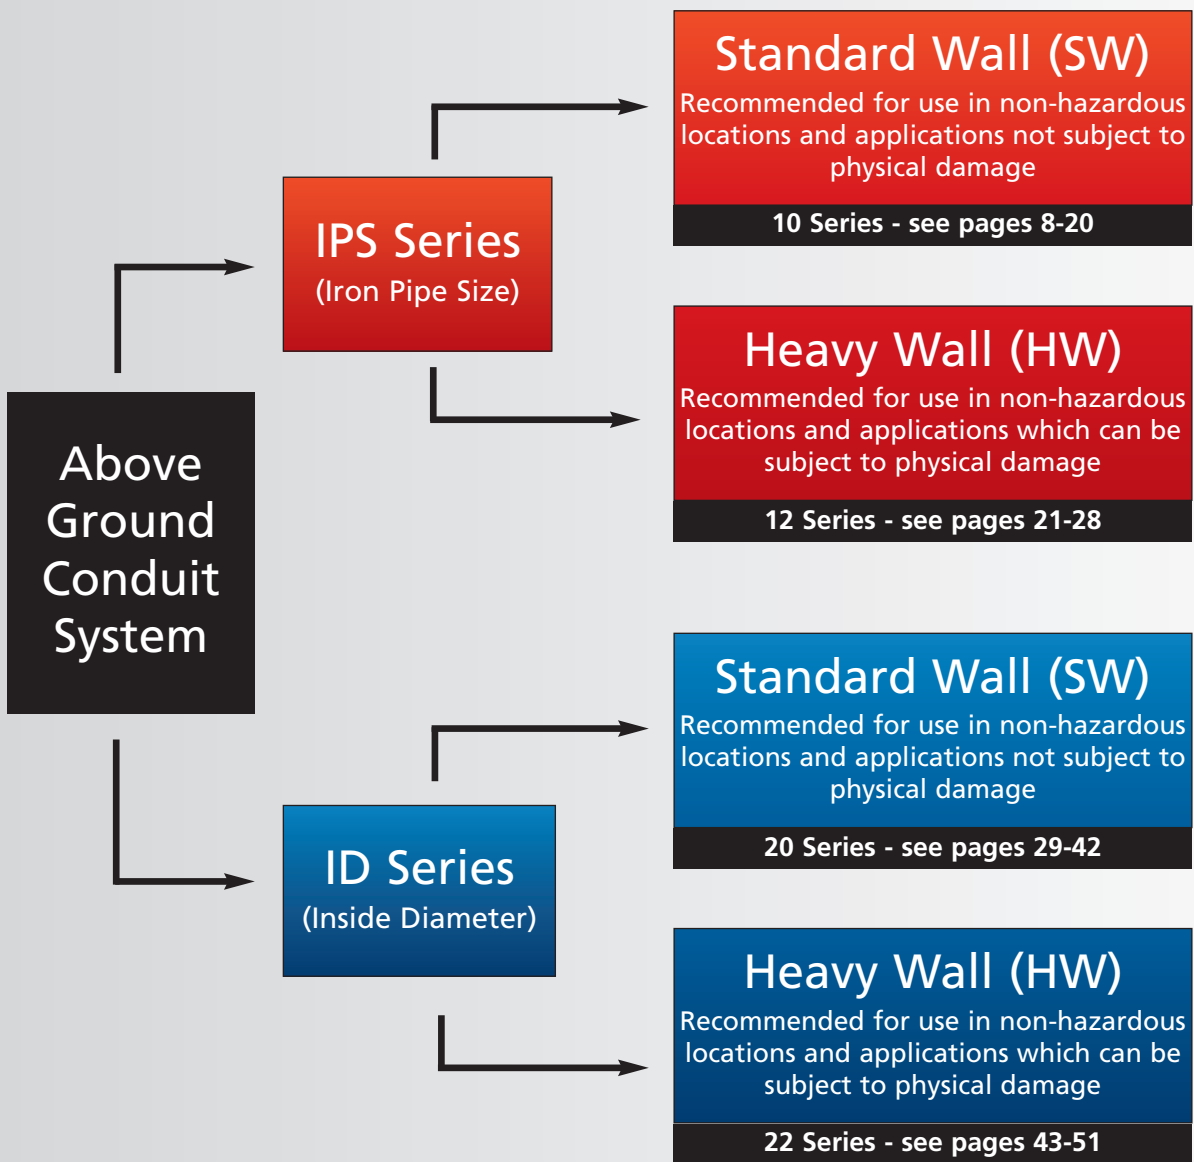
Above Ground Conduit System

IPS Series
(Iron Pipe Size)

Standard Wall (SW)
Recommended for use in non-hazardous locations and applications not subject to physical damage
10 Series - see pages 8-20

Heavy Wall (HW)
Recommended for use in non-hazardous locations and applications which can be subject to physical damage
12 Series - see pages 21-28

ID Series
(Inside Diameter)

Standard Wall (SW)
Recommended for use in non-hazardous locations and applications not subject to physical damage
20 Series - see pages 29-42

Heavy Wall (HW)
Recommended for use in non-hazardous locations and applications which can be subject to physical damage
22 Series - see pages 43-51